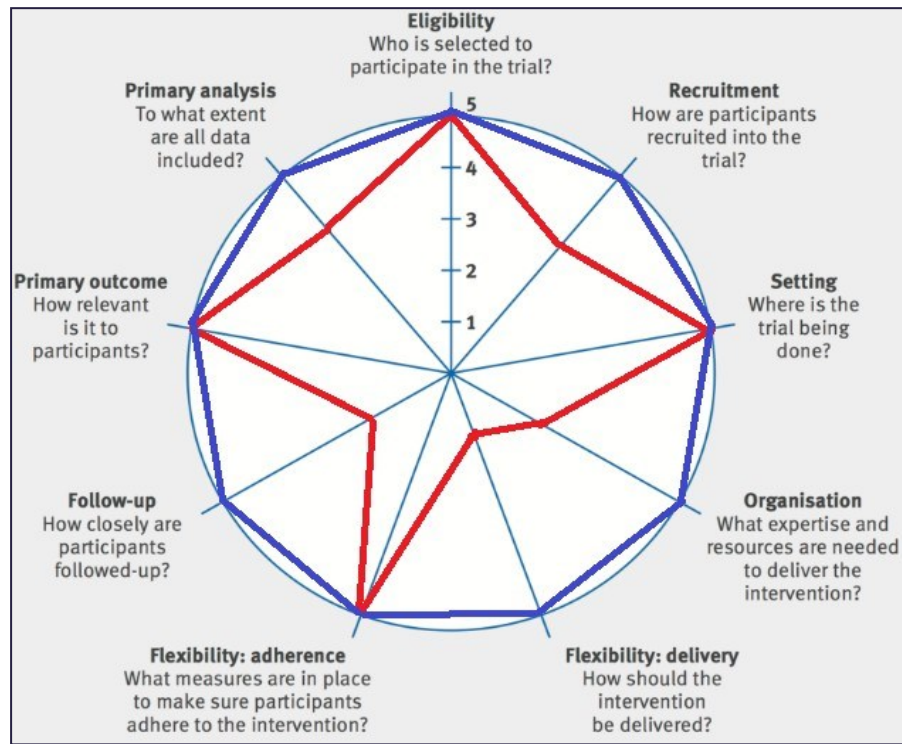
Eligibility
Who is selected to participate in the trial?

Recruitment
How are participants recruited into the trial?

Setting
Where is the trial being done?

Organisation
What expertise and resources are needed to deliver the intervention?

Flexibility: delivery
How should the intervention be delivered?

Flexibility: adherence
What measures are in place to make sure participants adhere to the intervention?

Follow-up
How closely are participants followed-up?

Primary outcome
How relevant is it to participants?

Primary analysis
To what extent are all data included?

5
4
3
2
1